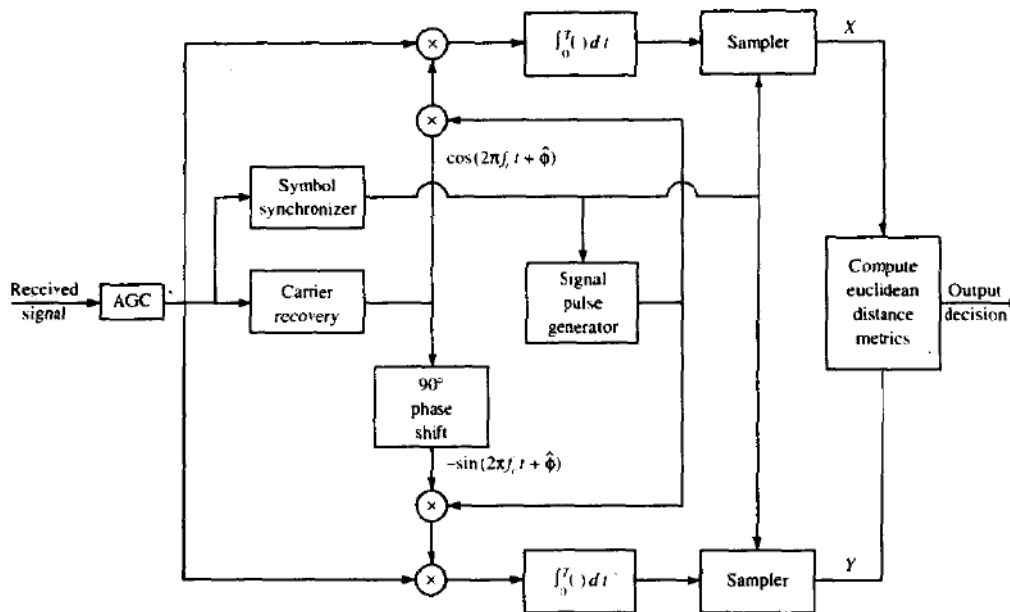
$\int_0^T(\,)\,dt$

Sampler

$X$

$\times$

$\times$

$\cos(2\pi f_c t + \hat{\phi})$

Symbol synchronizer

Received signal

AGC

Carrier recovery

Signal pulse generator

Compute euclidean distance metrics

Output decision

90° phase shift

$-\sin(2\pi f_c t + \hat{\phi})$

$\times$

$\times$

$\int_0^T(\,)\,dt$

Sampler

$Y$